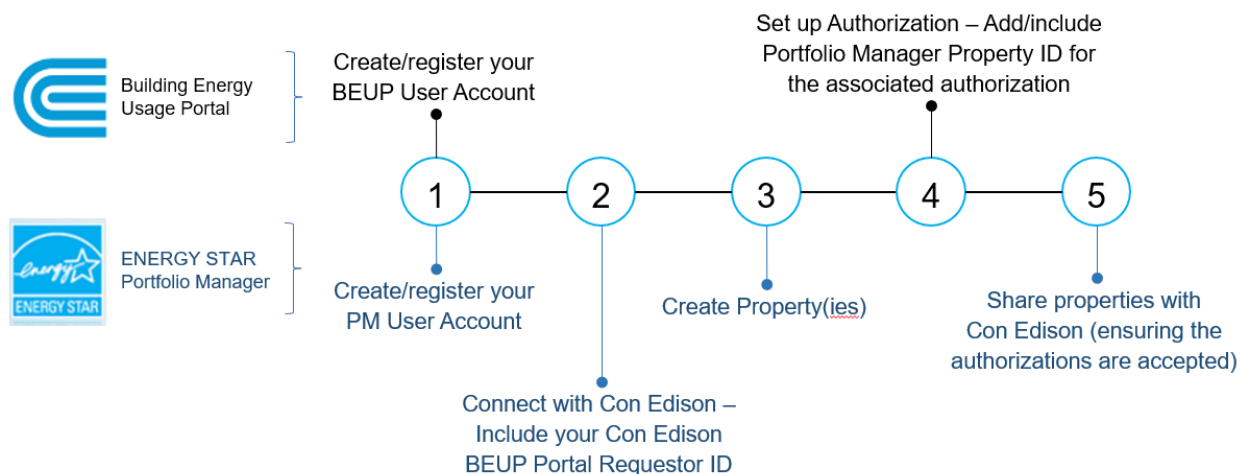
Building Energy Usage Portal

energy ENERGY STAR

ENERGY STAR Portfolio Manager

Create/register your BEUP User Account

Set up Authorization – Add/include Portfolio Manager Property ID for the associated authorization

1

2

3

4

5

Create/register your PM User Account

Create Property(ies)

Share properties with Con Edison (ensuring the authorizations are accepted)

Connect with Con Edison – Include your Con Edison BEUP Portal Requestor ID